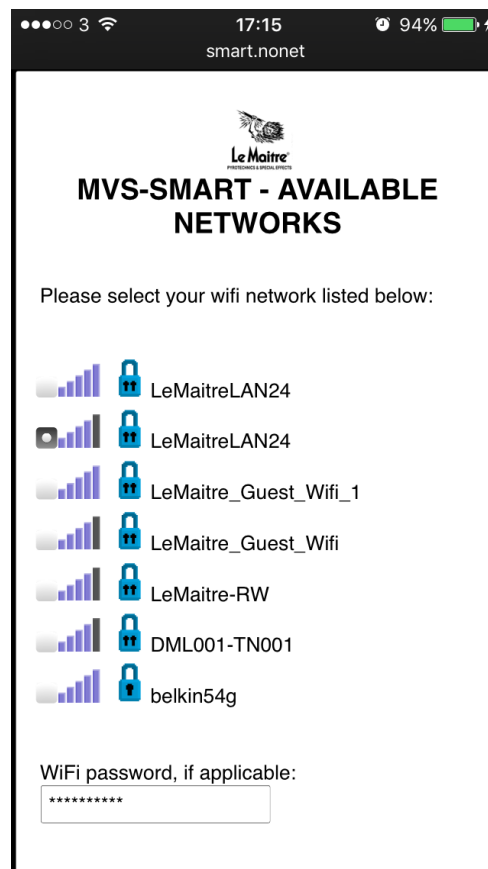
●●●○○ 3 17:15 94%
smart.nonet

Le Maitre
PYROTECHNICS & SPECIAL EFFECTS

MVS-SMART - AVAILABLE NETWORKS

Please select your wifi network listed below:

LeMaitreLAN24
LeMaitreLAN24
LeMaitre_Guest_Wifi_1
LeMaitre_Guest_Wifi
LeMaitre-RW
DML001-TN001
belkin54g

WiFi password, if applicable:
**********